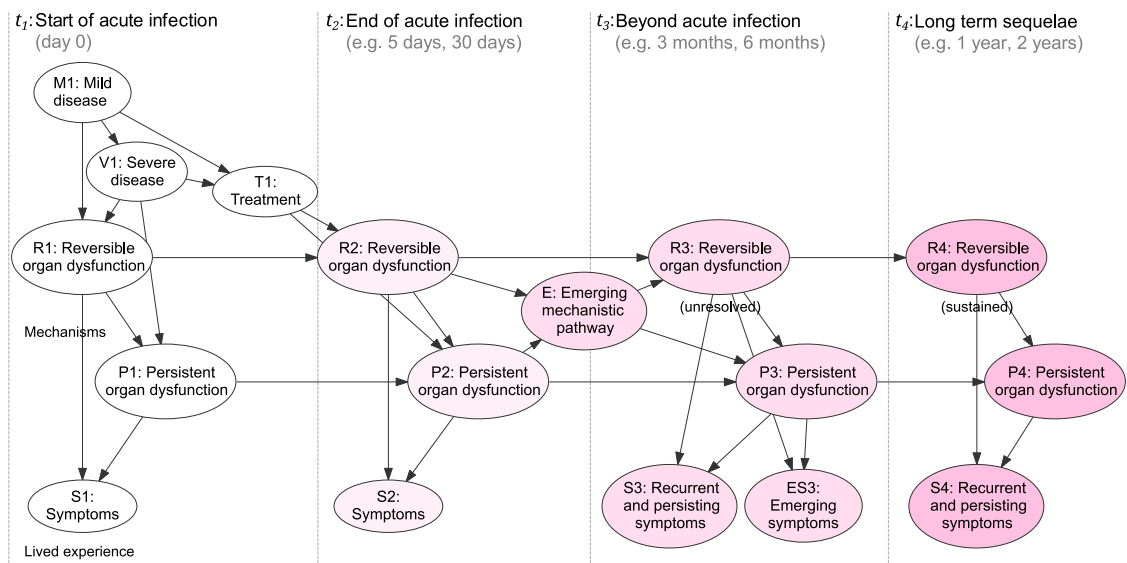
$t_1$: Start of acute infection
(day 0)

$t_2$: End of acute infection
(e.g. 5 days, 30 days)

$t_3$: Beyond acute infection
(e.g. 3 months, 6 months)

$t_4$: Long term sequelae
(e.g. 1 year, 2 years)

M1: Mild disease

V1: Severe disease

T1: Treatment

R1: Reversible organ dysfunction

Mechanisms

P1: Persistent organ dysfunction

S1: Symptoms

Lived experience

R2: Reversible organ dysfunction

P2: Persistent organ dysfunction

S2: Symptoms

E: Emerging mechanistic pathway

R3: Reversible organ dysfunction

(unresolved)

P3: Persistent organ dysfunction

S3: Recurrent and persisting symptoms

ES3: Emerging symptoms

R4: Reversible organ dysfunction

(sustained)

P4: Persistent organ dysfunction

S4: Recurrent and persisting symptoms